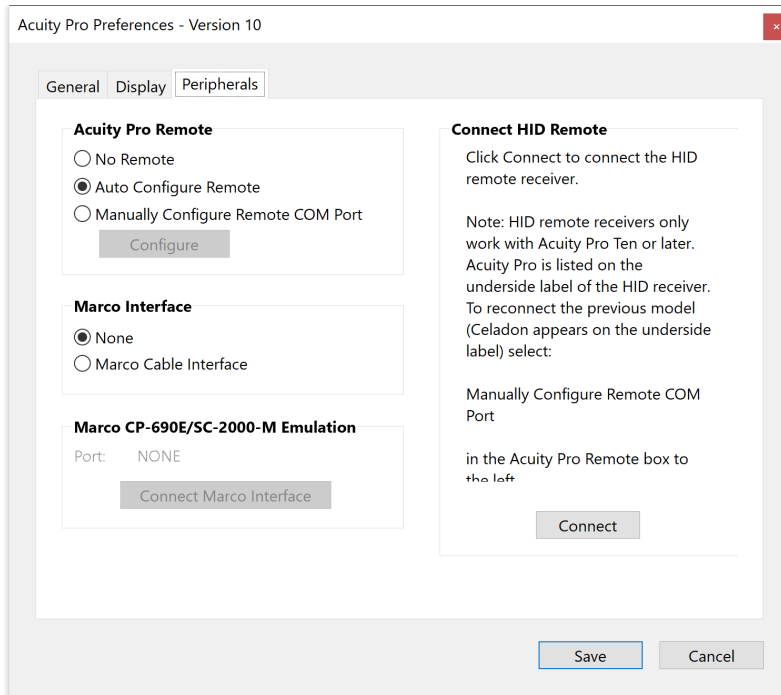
Acuity Pro Preferences - Version 10

General Display Peripherals

Acuity Pro Remote
No Remote
Auto Configure Remote
Manually Configure Remote COM Port
Configure

Marco Interface
None
Marco Cable Interface

Marco CP-690E/SC-2000-M Emulation
Port: NONE
Connect Marco Interface

Connect HID Remote
Click Connect to connect the HID remote receiver.

Note: HID remote receivers only work with Acuity Pro Ten or later. Acuity Pro is listed on the underside label of the HID receiver. To reconnect the previous model (Celadon appears on the underside label) select:

Manually Configure Remote COM Port

in the Acuity Pro Remote box to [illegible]

Connect

Save Cancel